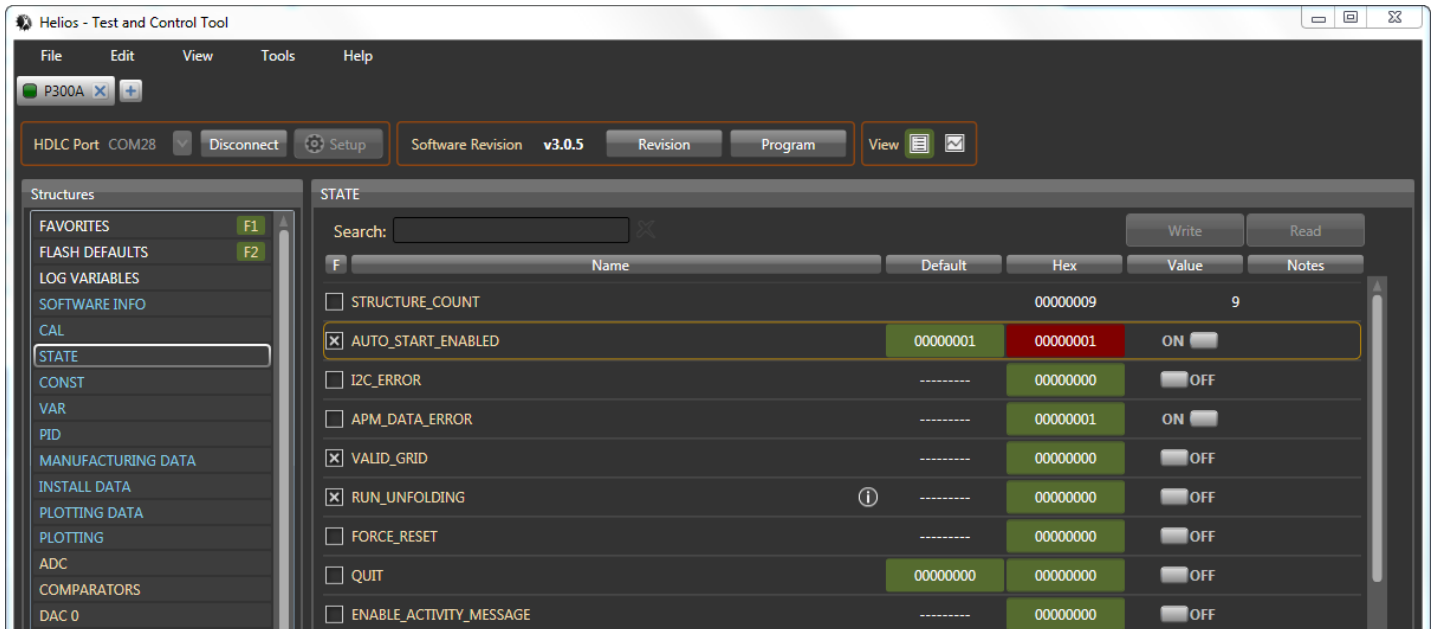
Helios - Test and Control Tool

File Edit View Tools Help

P300A

HDLC Port COM28 Disconnect Setup

Software Revision v3.0.5 Revision Program

View

Structures

FAVORITES F1
FLASH DEFAULTS F2
LOG VARIABLES
SOFTWARE INFO
CAL
STATE
CONST
VAR
PID
MANUFACTURING DATA
INSTALL DATA
PLOTTING DATA
PLOTTING
ADC
COMPARATORS
DAC 0

STATE

Search:

Write Read

| F | Name | Default | Hex | Value | Notes |
|---|---|---|---|---|---|
| ☐ | STRUCTURE_COUNT | | 00000009 | 9 | |
| ☒ | AUTO_START_ENABLED | 00000001 | 00000001 | ON | |
| ☐ | I2C_ERROR | --------- | 00000000 | OFF | |
| ☐ | APM_DATA_ERROR | --------- | 00000001 | ON | |
| ☒ | VALID_GRID | --------- | 00000000 | OFF | |
| ☒ | RUN_UNFOLDING | --------- | 00000000 | OFF | |
| ☐ | FORCE_RESET | --------- | 00000000 | OFF | |
| ☐ | QUIT | 00000000 | 00000000 | OFF | |
| ☐ | ENABLE_ACTIVITY_MESSAGE | --------- | 00000000 | OFF | |